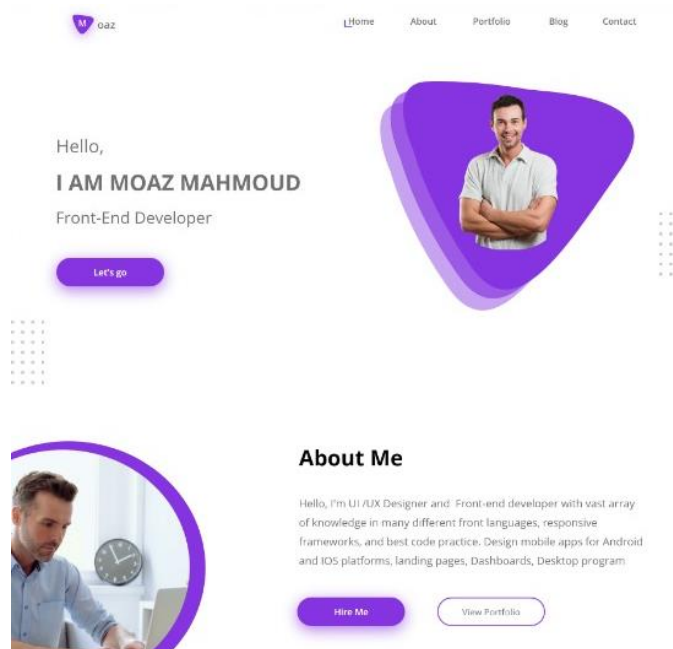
M oaz

Home About Portfolio Blog Contact

Hello,

I AM MOAZ MAHMOUD

Front-End Developer

Let's go

About Me

Hello, I'm UI /UX Designer and Front-end developer with vast array of knowledge in many different front languages, responsive frameworks, and best code practice. Design mobile apps for Android and IOS platforms, landing pages, Dashboards, Desktop program

Hire Me

View Portfolio